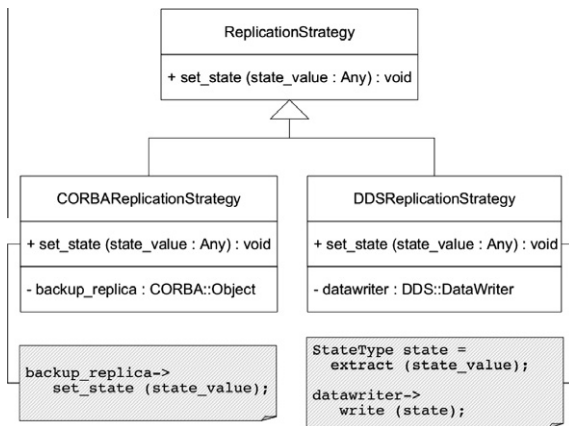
ReplicationStrategy

+ set_state (state_value : Any) : void

CORBAReplicationStrategy

+ set_state (state_value : Any) : void

- backup_replica : CORBA::Object

DDSReplicationStrategy

+ set_state (state_value : Any) : void

- datawriter : DDS::DataWriter

backup_replica->
set_state (state_value);

StateType state =
extract (state_value);

datawriter->
write (state);